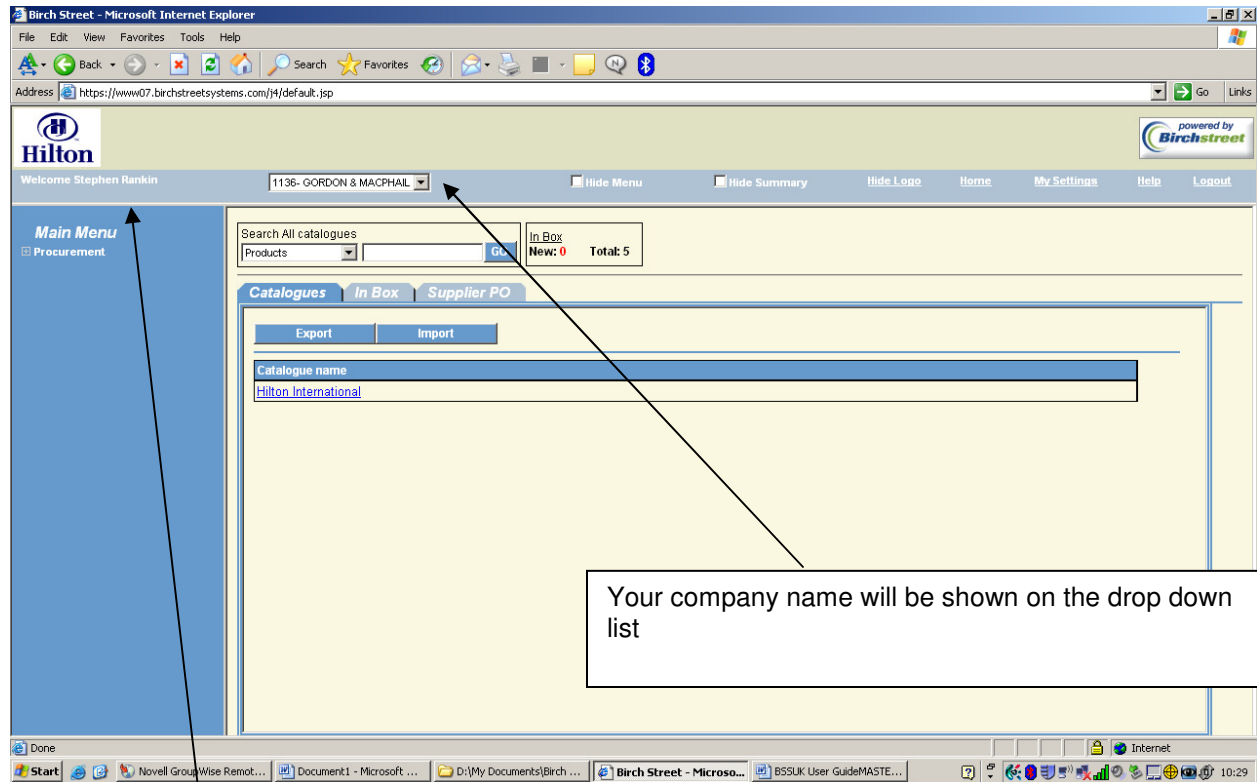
Birch Street - Microsoft Internet Explorer

File Edit View Favorites Tools Help

Back Search Favorites

Address https://www07.birchstreetsystems.com/j4/default.jsp Go Links

Hilton

powered by Birchstreet

Welcome Stephen Rankin

1136- GORDON & MACPHAIL

Hide Menu Hide Summary Hide Logo Home My Settings Help Logout

Main Menu
Procurement

Search All catalogues
Products
Go

In Box
New: 0 Total: 5

Catalogues In Box Supplier PO

Export Import

| Catalogue name |
|---|
| Hilton International |

Your company name will be shown on the drop down list

Done

Internet

Start Novell GroupWise Remot... Document1 - Microsoft ... D:\My Documents\Birch ... Birch Street - Microso... BSSUK User GuideMASTE... 10:29